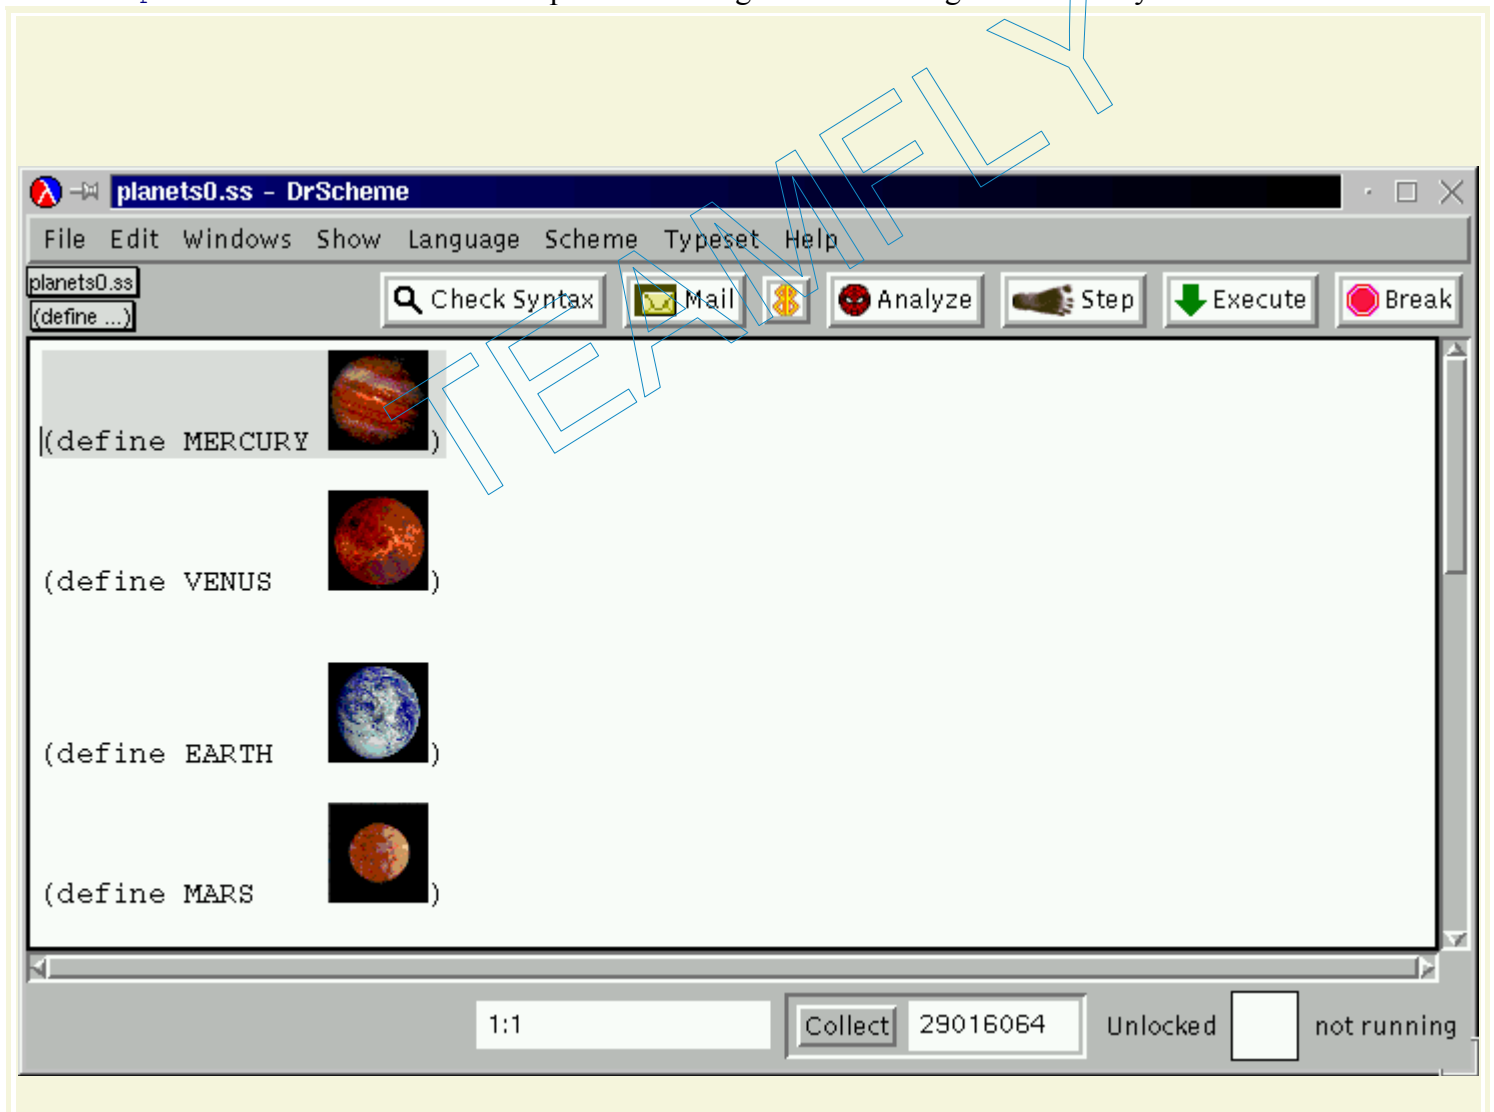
planets0.ss - DrScheme

File Edit Windows Show Language Scheme Typeset Help

planets0.ss
(define ...)

Check Syntax Mail Analyze Step Execute Break

(define MERCURY )

(define VENUS )

(define EARTH )

(define MARS )

1:1 Collect 29016064 Unlocked not running

TEAMFLY